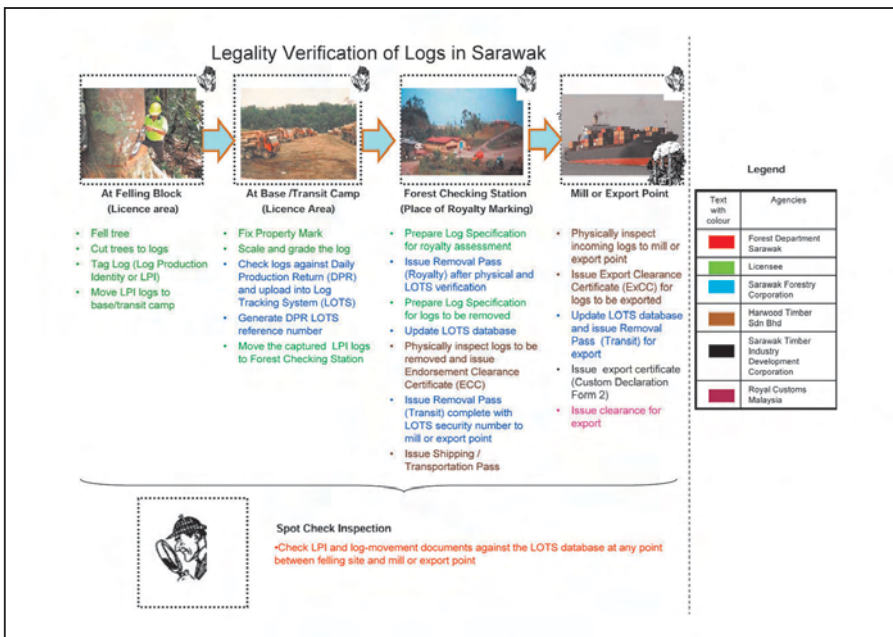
Legality Verification of Logs in Sarawak

At Felling Block
(Licence area)

- Fell tree
- Cut trees to logs
- Tag Log (Log Production Identity or LPI)
- Move LPI logs to base/transit camp

At Base /Transit Camp
(Licence Area)

- Fix Property Mark
- Scale and grade the log
- Check logs against Daily Production Return (DPR) and upload into Log Tracking System (LOTS)
- Generate DPR LOTS reference number
- Move the captured LPI logs to Forest Checking Station

Forest Checking Station
(Place of Royalty Marking)

- Prepare Log Specification for royalty assessment
- Issue Removal Pass (Royalty) after physical and LOTS verification
- Prepare Log Specification for logs to be removed
- Update LOTS database
- Physically inspect logs to be removed and issue Endorsement Clearance Certificate (ECC)
- Issue Removal Pass (Transit) complete with LOTS security number to mill or export point
- Issue Shipping / Transportation Pass

Mill or Export Point

- Physically inspect incoming logs to mill or export point
- Issue Export Clearance Certificate (ExCC) for logs to be exported
- Update LOTS database and issue Removal Pass (Transit) for export
- Issue export certificate (Custom Declaration Form 2)
- Issue clearance for export

Legend

| Text with colour | Agencies |
|---|---|
| | Forest Department Sarawak |
| | Licensee |
| | Sarawak Forestry Corporation |
| | Harwood Timber Sdn Bhd |
| | Sarawak Timber Industry Development Corporation |
| | Royal Customs Malaysia |

Spot Check Inspection

•Check LPI and log-movement documents against the LOTS database at any point between felling site and mill or export point